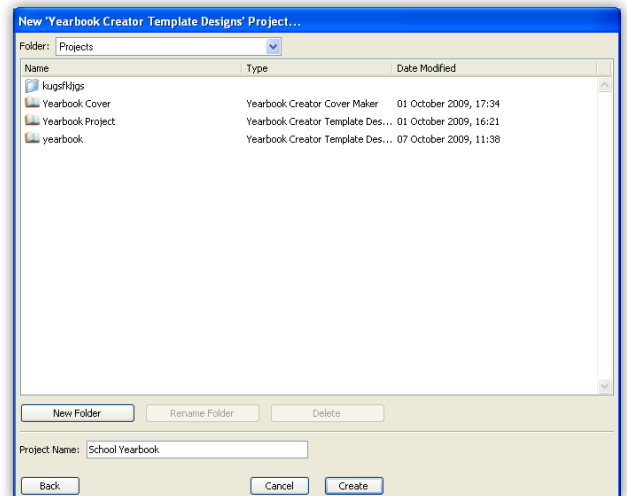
New 'Yearbook Creator Template Designs' Project...

Folder: Projects

| Name | Type | Date Modified |
|---|---|---|
| kugsfkljgs | | |
| Yearbook Cover | Yearbook Creator Cover Maker | 01 October 2009, 17:34 |
| Yearbook Project | Yearbook Creator Template Des... | 01 October 2009, 16:21 |
| yearbook | Yearbook Creator Template Des... | 07 October 2009, 11:38 |

New Folder  Rename Folder  Delete

Project Name: School Yearbook

Back  Cancel  Create